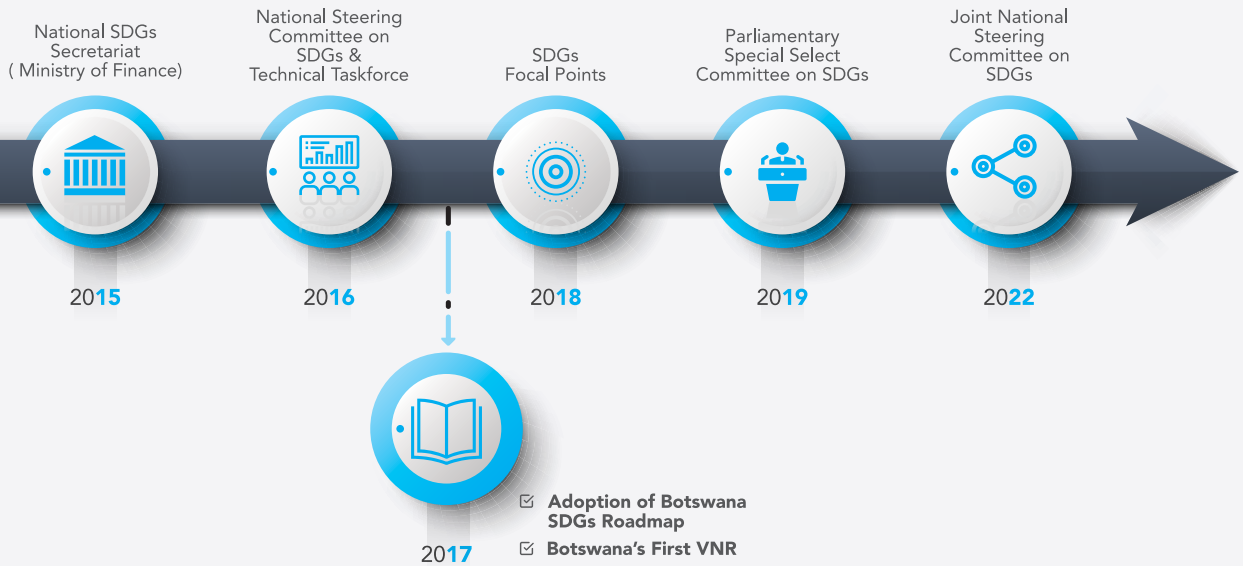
National SDGs Secretariat ( Ministry of Finance)

National Steering Committee on SDGs & Technical Taskforce

SDGs Focal Points

Parliamentary Special Select Committee on SDGs

Joint National Steering Committee on SDGs

2015

2016

2018

2019

2022

2017

Adoption of Botswana SDGs Roadmap

Botswana's First VNR